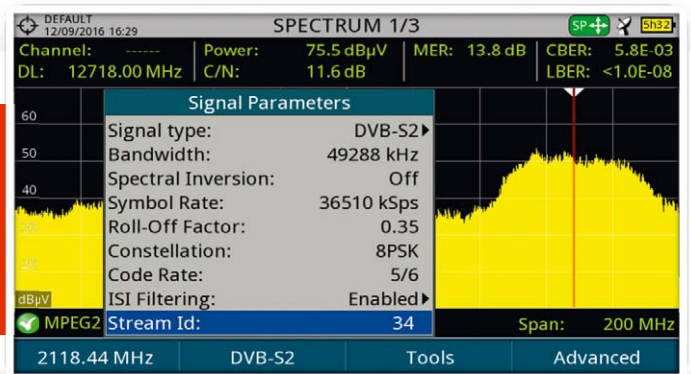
DEFAULT
12/09/2016 16:29

SPECTRUM 1/3

SP 5h32

Channel: ------ | Power: 75.5 dBµV | MER: 13.8 dB | CBER: 5.8E-03
DL: 12718.00 MHz | C/N: 11.6 dB | LBER: <1.0E-08

60
50
40
30
20
dBµV

Signal Parameters

Signal type: DVB-S2
Bandwidth: 49288 kHz
Spectral Inversion: Off
Symbol Rate: 36510 kSps
Roll-Off Factor: 0.35
Constellation: 8PSK
Code Rate: 5/6
ISI Filtering: Enabled
Stream Id: 34

MPEG2

Span: 200 MHz

2118.44 MHz | DVB-S2 | Tools | Advanced